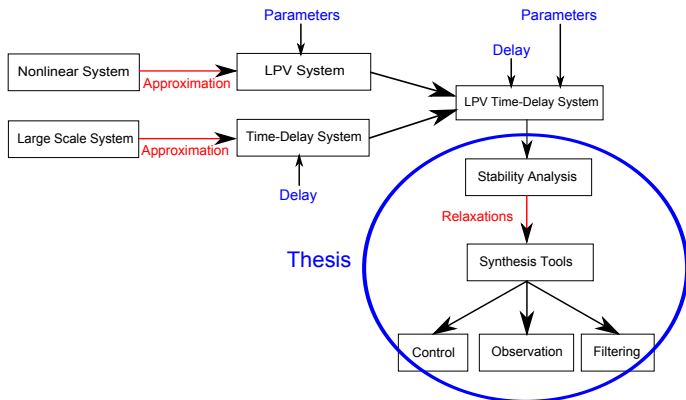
Parameters

Parameters

Delay

Nonlinear System

Approximation

LPV System

LPV Time-Delay System

Large Scale System

Approximation

Time-Delay System

Delay

Stability Analysis

Relaxations

Thesis

Synthesis Tools

Control

Observation

Filtering